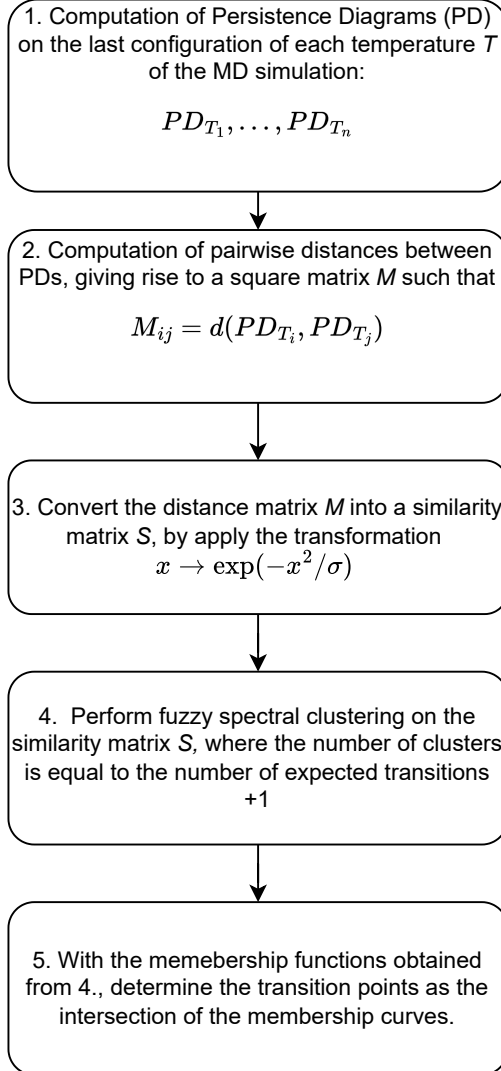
1. Computation of Persistence Diagrams (PD) on the last configuration of each temperature $T$ of the MD simulation:

$PD_{T_1}, \ldots, PD_{T_n}$

2. Computation of pairwise distances between PDs, giving rise to a square matrix $M$ such that

$M_{ij} = d(PD_{T_i}, PD_{T_j})$

3. Convert the distance matrix $M$ into a similarity matrix $S$, by apply the transformation $x \to \exp(-x^2/\sigma)$

4. Perform fuzzy spectral clustering on the similarity matrix $S$, where the number of clusters is equal to the number of expected transitions +1

5. With the memebership functions obtained from 4., determine the transition points as the intersection of the membership curves.